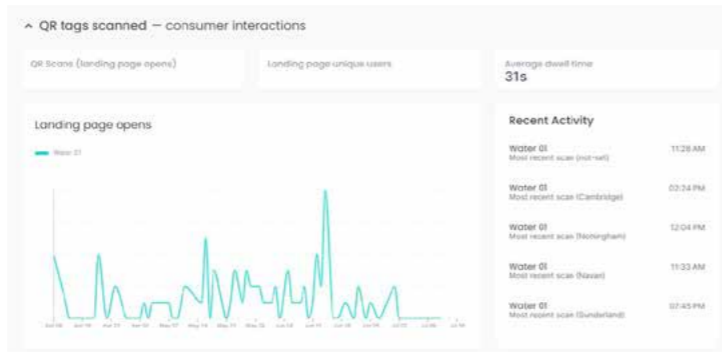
^ QR tags scanned — consumer interactions

QR Scans (landing page opens)

Landing page unique users

Average dwell time
31s

Landing page opens

Water 01

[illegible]

Recent Activity

Water 01
Most recent scan (not-set)
11:28 AM

Water 01
Most recent scan (Cambridge)
03:24 PM

Water 01
Most recent scan (Nottingham)
12:04 PM

Water 01
Most recent scan (Navan)
11:33 AM

Water 01
Most recent scan (Sunderland)
07:45 PM